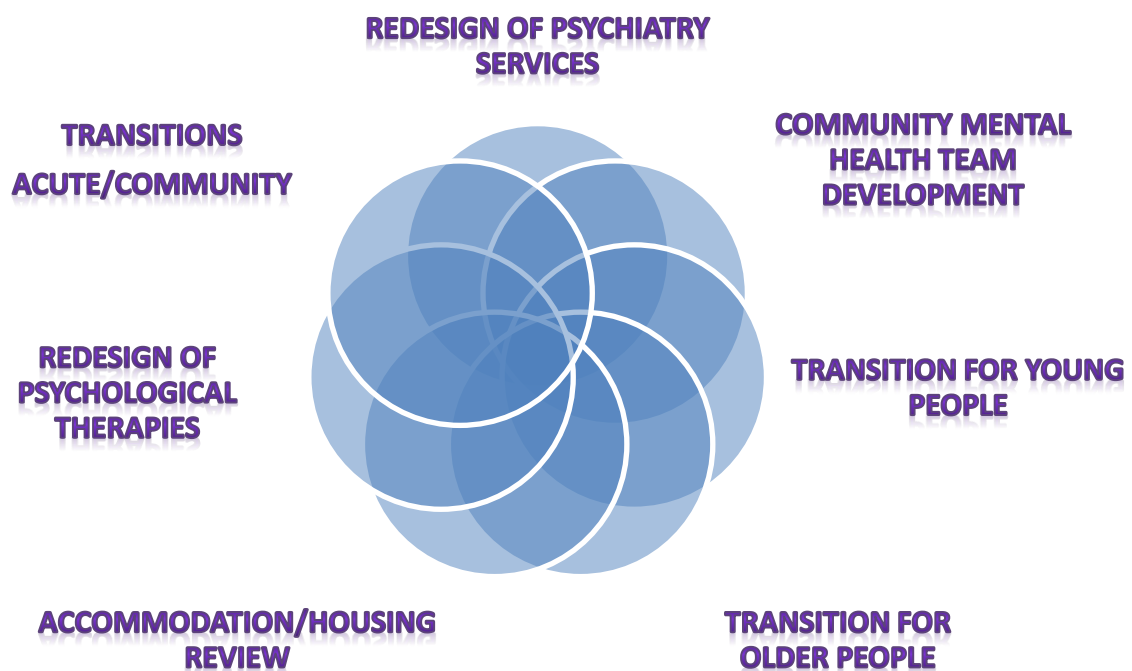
REDESIGN OF PSYCHIATRY SERVICES

COMMUNITY MENTAL HEALTH TEAM DEVELOPMENT

TRANSITION FOR YOUNG PEOPLE

TRANSITION FOR OLDER PEOPLE

ACCOMMODATION/HOUSING REVIEW

REDESIGN OF PSYCHOLOGICAL THERAPIES

TRANSITIONS

ACUTE/COMMUNITY